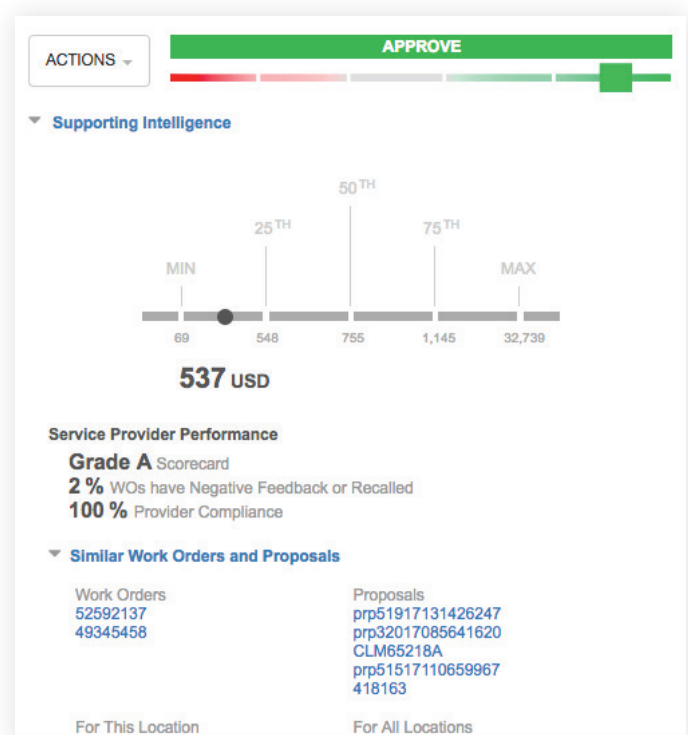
ACTIONS

APPROVE

Supporting Intelligence

50TH

25TH

75TH

MIN

MAX

69

548

755

1,145

32,739

537 USD

Service Provider Performance

Grade A Scorecard
2 % WOs have Negative Feedback or Recalled
100 % Provider Compliance

Similar Work Orders and Proposals

Work Orders
52592137
49345458

Proposals
prp51917131426247
prp32017085641620
CLM65218A
prp51517110659967
418163

For This Location

For All Locations